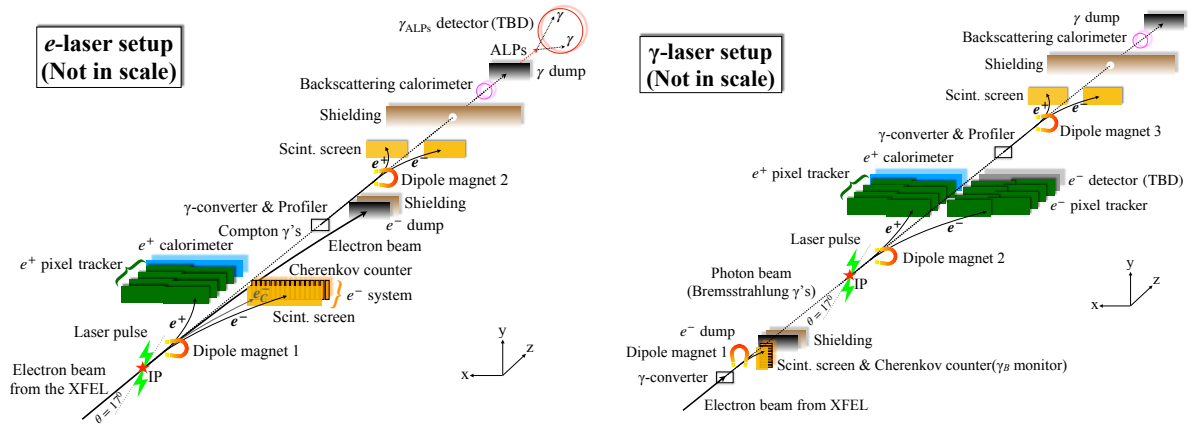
***e*-laser setup (Not in scale)**

$\gamma_{\text{ALPs}}$ detector (TBD)
$\gamma$
$\gamma$
ALPs
$\gamma$ dump
Backscattering calorimeter
Shielding
Scint. screen
$e^+$
$e^-$
Dipole magnet 2
$\gamma$-converter & Profiler
Shielding
Compton $\gamma$'s
$e^-$ dump
Electron beam
$e^+$ calorimeter
$e^+$ pixel tracker
Cherenkov counter
$e_C^-$
$e^-$ system
Scint. screen
$e^+$
$e^-$
Laser pulse
Dipole magnet 1
IP
Electron beam from the XFEL
$\theta = 17^0$
y
z
x

**$\gamma$-laser setup (Not in scale)**

$\gamma$ dump
Backscattering calorimeter
Shielding
Scint. screen
$e^+$
$e^-$
Dipole magnet 3
$\gamma$-converter & Profiler
$e^+$ calorimeter
$e^+$ pixel tracker
$e^-$ detector (TBD)
$e^-$ pixel tracker
$e^+$
$e^-$
Laser pulse
Dipole magnet 2
Photon beam (Bremsstrahlung $\gamma$'s)
IP
$\theta = 17^0$
$e^-$ dump
Shielding
Dipole magnet 1
Scint. screen & Cherenkov counter($\gamma_B$ monitor)
$\gamma$-converter
Electron beam from XFEL
y
z
x